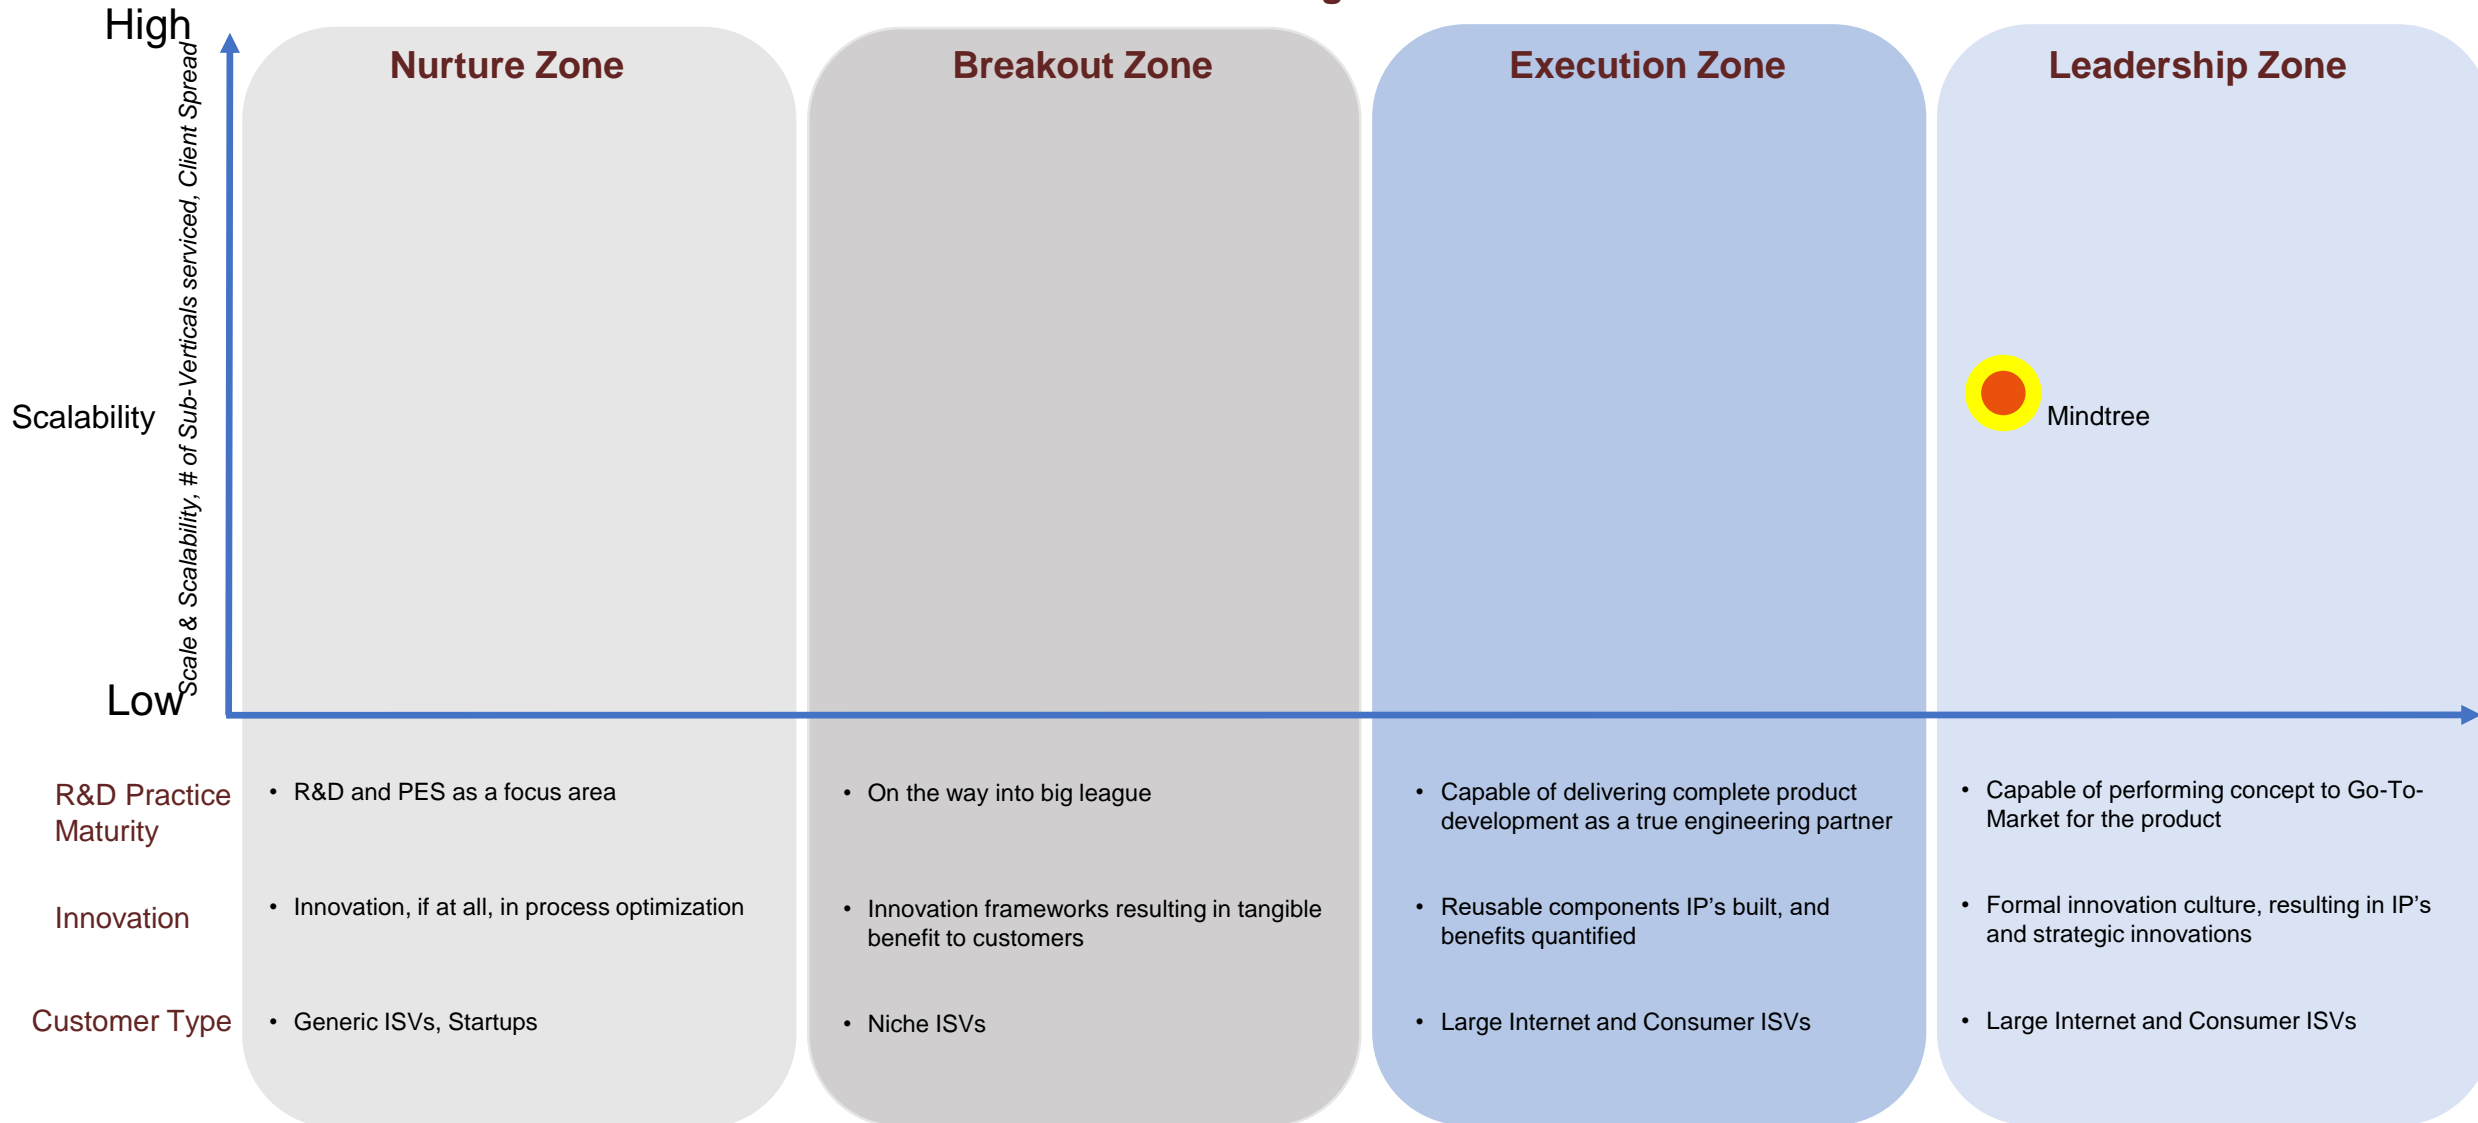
High

Scalability

Scale & Scalability, # of Sub-Verticals serviced, Client Spread

Low

Nurture Zone

Breakout Zone

Execution Zone

Leadership Zone

Mindtree

| | Nurture Zone | Breakout Zone | Execution Zone | Leadership Zone |
|---|---|---|---|---|
| R&D Practice Maturity | • R&D and PES as a focus area | • On the way into big league | • Capable of delivering complete product development as a true engineering partner | • Capable of performing concept to Go-To-Market for the product |
| Innovation | • Innovation, if at all, in process optimization | • Innovation frameworks resulting in tangible benefit to customers | • Reusable components IP's built, and benefits quantified | • Formal innovation culture, resulting in IP's and strategic innovations |
| Customer Type | • Generic ISVs, Startups | • Niche ISVs | • Large Internet and Consumer ISVs | • Large Internet and Consumer ISVs |